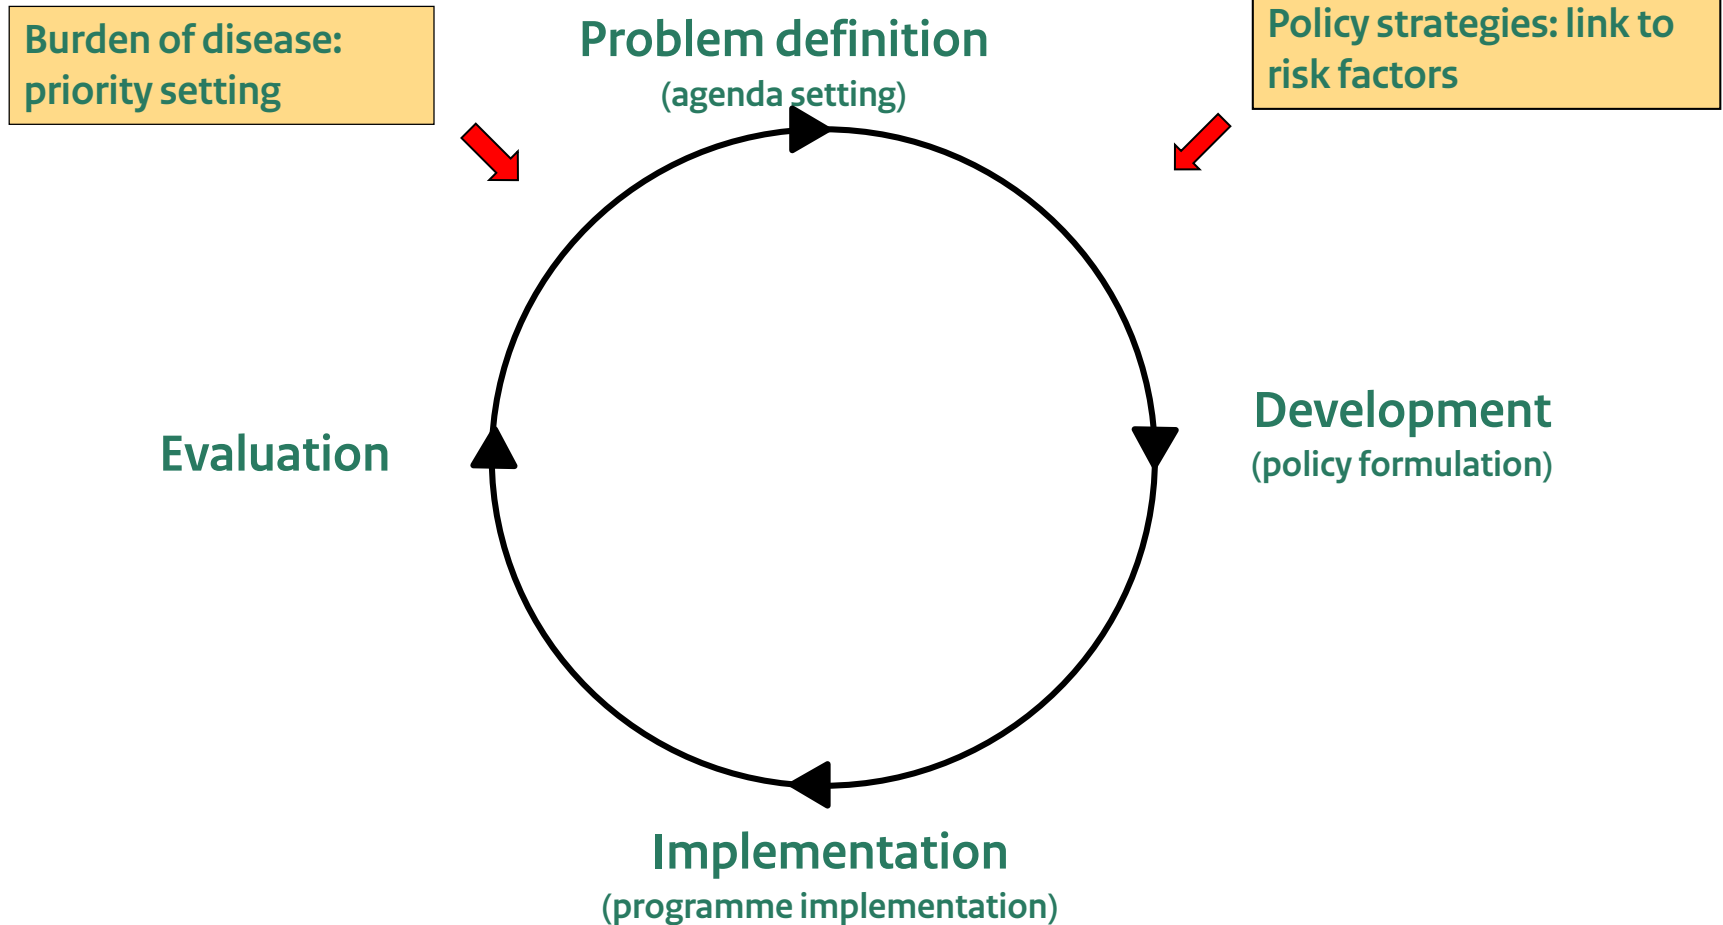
Burden of disease: priority setting

Problem definition
(agenda setting)

Policy strategies: link to risk factors

Evaluation

Development
(policy formulation)

Implementation
(programme implementation)